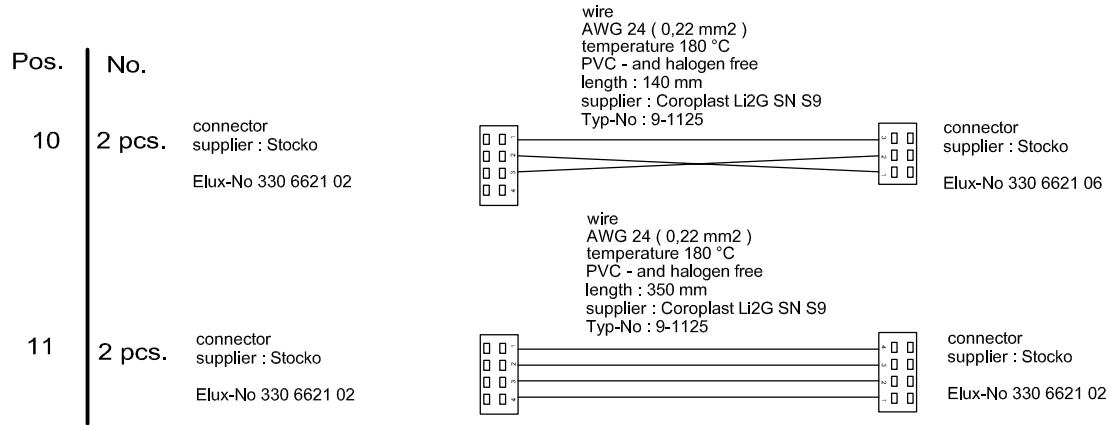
Pos. No.

wire
AWG 24 ( 0,22 mm2 )
temperature 180 °C
PVC - and halogen free
length : 140 mm
supplier : Coroplast Li2G SN S9
Typ-No : 9-1125

10 2 pcs. connector
supplier : Stocko

Elux-No 330 6621 02

connector
supplier : Stocko

Elux-No 330 6621 06

wire
AWG 24 ( 0,22 mm2 )
temperature 180 °C
PVC - and halogen free
length : 350 mm
supplier : Coroplast Li2G SN S9
Typ-No : 9-1125

11 2 pcs. connector
supplier : Stocko

Elux-No 330 6621 02

connector
supplier : Stocko

Elux-No 330 6621 02